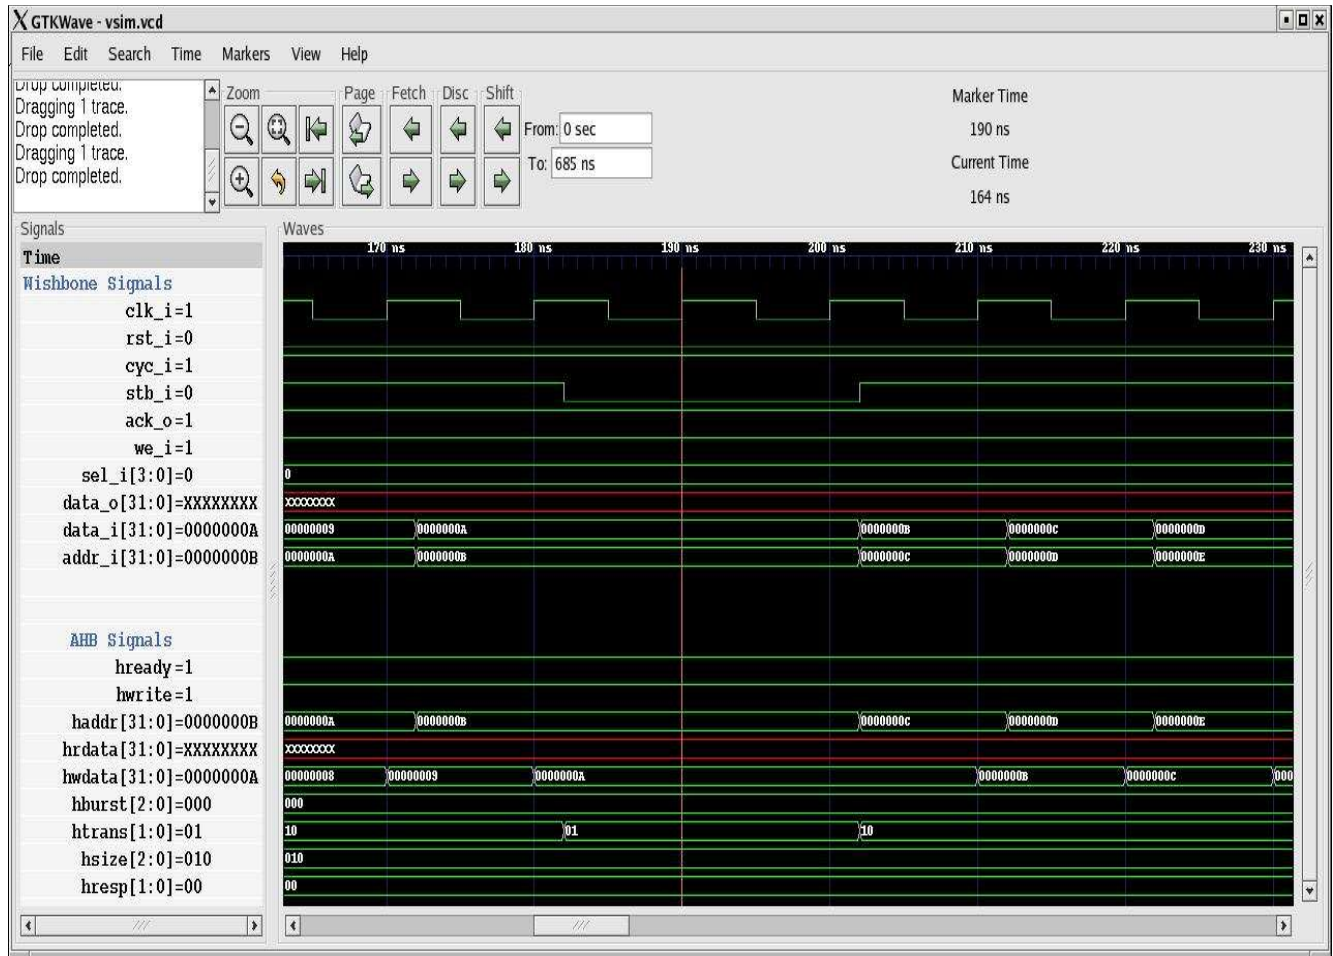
GTKWave - vsim.vcd

File Edit Search Time Markers View Help

Drop completed.
Dragging 1 trace.
Drop completed.
Dragging 1 trace.
Drop completed.

Zoom Page Fetch Disc Shift

From: 0 sec
To: 685 ns

Marker Time
190 ns
Current Time
164 ns

Signals
Time
Wishbone Signals
clk_i=1
rst_i=0
cyc_i=1
stb_i=0
ack_o=1
we_i=1
sel_i[3:0]=0
data_o[31:0]=XXXXXXXX
data_i[31:0]=0000000A
addr_i[31:0]=0000000B

AHB Signals
hready=1
hwrite=1
haddr[31:0]=0000000B
hrdata[31:0]=XXXXXXXX
hwdata[31:0]=0000000A
hburst[2:0]=000
htrans[1:0]=01
hsize[2:0]=010
hresp[1:0]=00

Waves
170 ns 180 ns 190 ns 200 ns 210 ns 220 ns 230 ns

0
XXXXXXXX
00000009 0000000A 0000000B 0000000C 0000000D
0000000A 0000000B 0000000C 0000000D 0000000E

0000000A 0000000B 0000000C 0000000D 0000000E
XXXXXXXX
00000008 00000009 0000000A 0000000B 0000000C 000
000
10 01 10
010
00